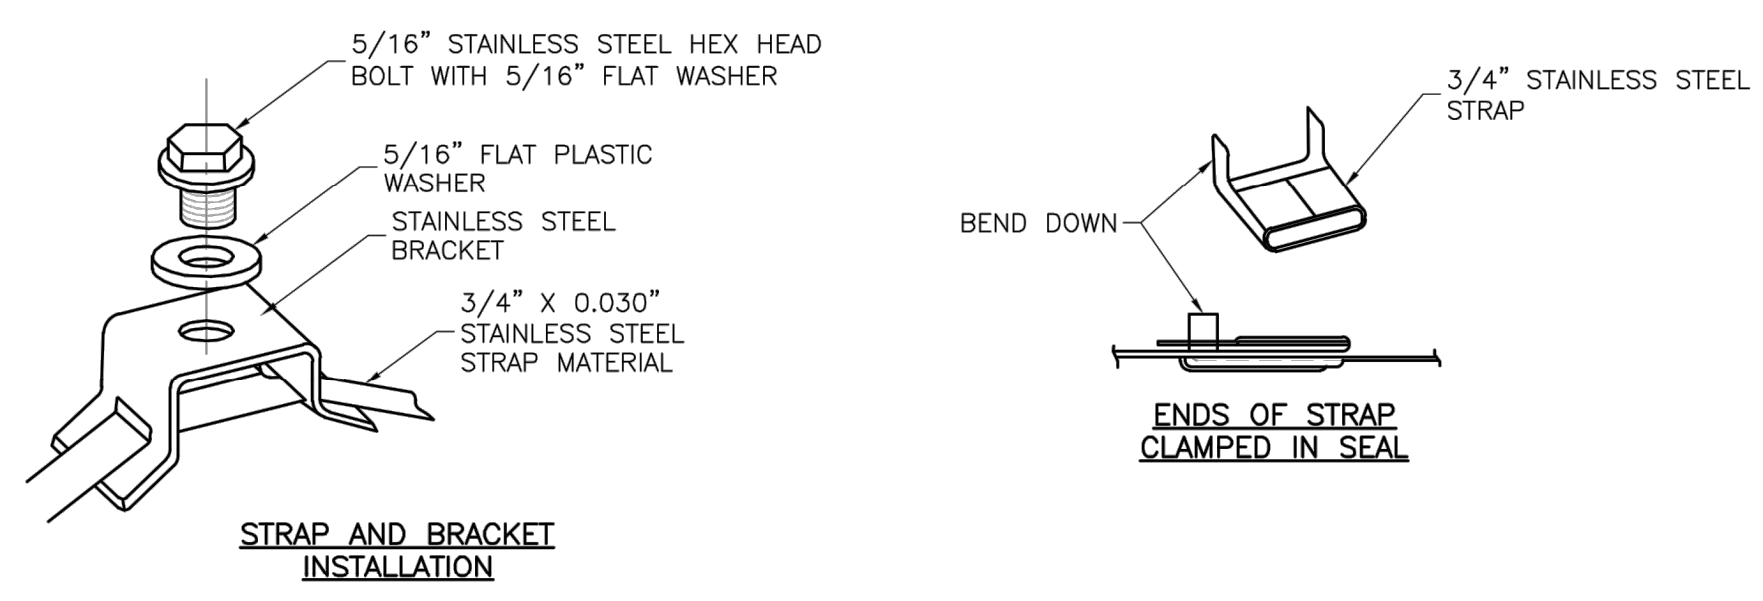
5/16" STAINLESS STEEL HEX HEAD BOLT WITH 5/16" FLAT WASHER

5/16" FLAT PLASTIC WASHER

STAINLESS STEEL BRACKET

3/4" X 0.030" STAINLESS STEEL STRAP MATERIAL

STRAP AND BRACKET INSTALLATION

3/4" STAINLESS STEEL STRAP

BEND DOWN

ENDS OF STRAP CLAMPED IN SEAL